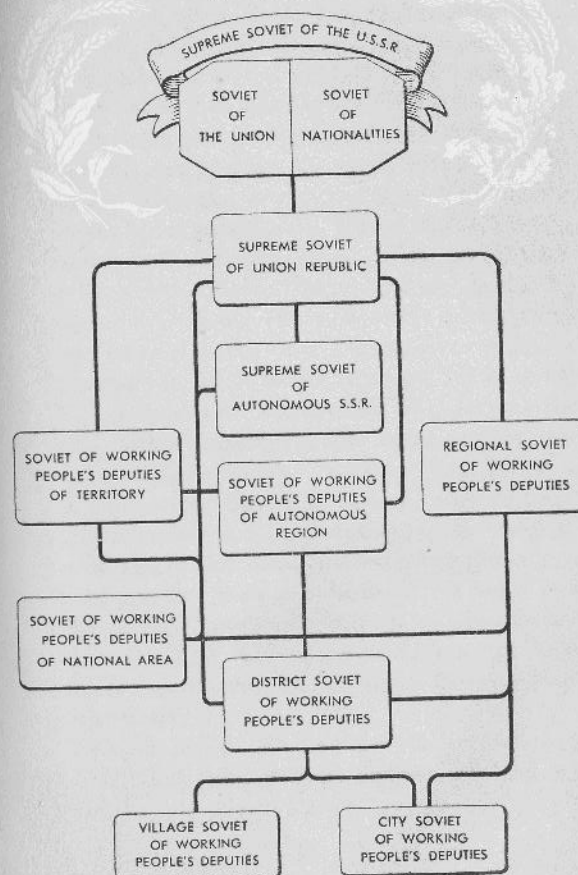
SUPREME SOVIET OF THE U.S.S.R

SOVIET OF THE UNION

SOVIET OF NATIONALITIES

SUPREME SOVIET OF UNION REPUBLIC

SUPREME SOVIET OF AUTONOMOUS S.S.R.

SOVIET OF WORKING PEOPLE'S DEPUTIES OF TERRITORY

SOVIET OF WORKING PEOPLE'S DEPUTIES OF AUTONOMOUS REGION

REGIONAL SOVIET OF WORKING PEOPLE'S DEPUTIES

SOVIET OF WORKING PEOPLE'S DEPUTIES OF NATIONAL AREA

DISTRICT SOVIET OF WORKING PEOPLE'S DEPUTIES

VILLAGE SOVIET OF WORKING PEOPLE'S DEPUTIES

CITY SOVIET OF WORKING PEOPLE'S DEPUTIES